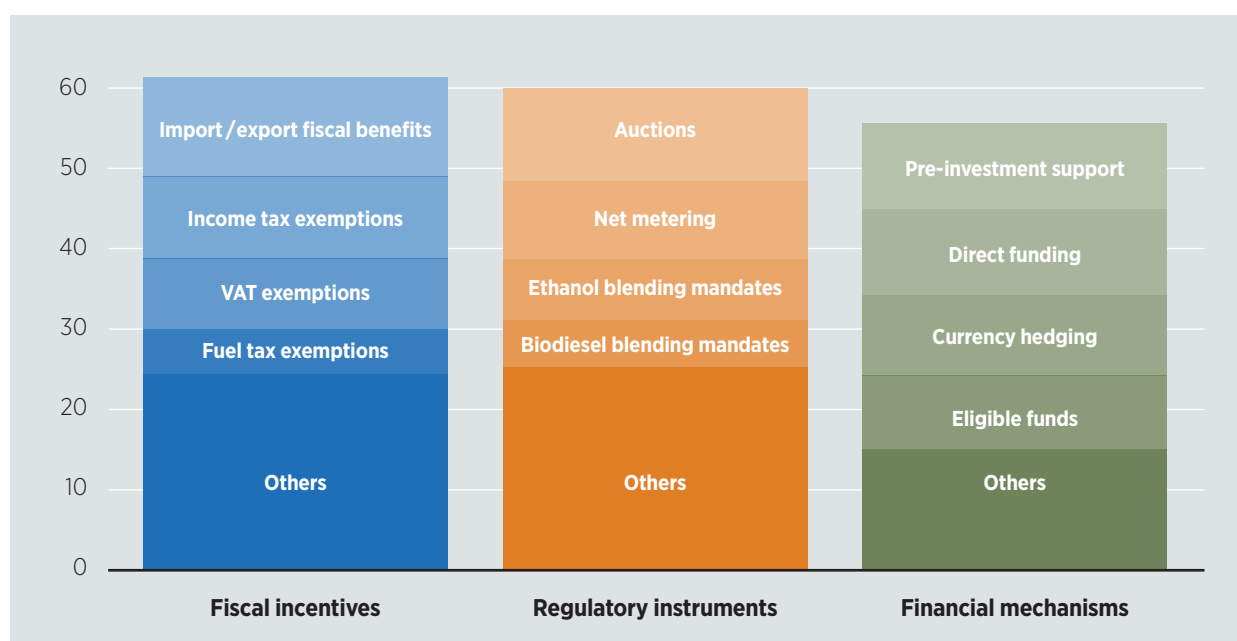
60
50
40
30
20
10
0

Import / export fiscal benefits
Income tax exemptions
VAT exemptions
Fuel tax exemptions
Others

Auctions
Net metering
Ethanol blending mandates
Biodiesel blending mandates
Others

Pre-investment support
Direct funding
Currency hedging
Eligible funds
Others

Fiscal incentives
Regulatory instruments
Financial mechanisms